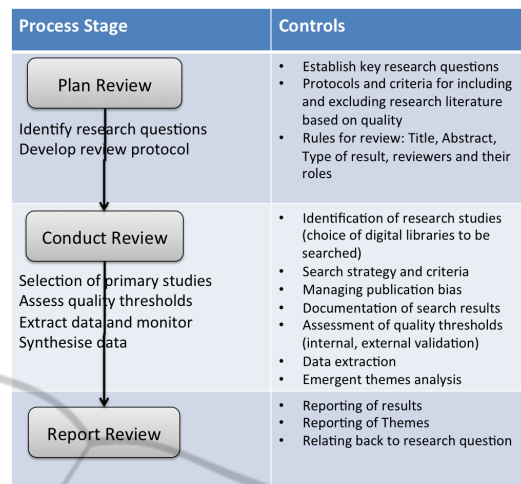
| Process Stage | Controls |
|---|---|
| Plan Review<br>Identify research questions<br>Develop review protocol | • Establish key research questions<br>• Protocols and criteria for including and excluding research literature based on quality<br>• Rules for review: Title, Abstract, Type of result, reviewers and their roles |
| Conduct Review<br>Selection of primary studies<br>Assess quality thresholds<br>Extract data and monitor<br>Synthesise data | • Identification of research studies (choice of digital libraries to be searched)<br>• Search strategy and criteria<br>• Managing publication bias<br>• Documentation of search results<br>• Assessment of quality thresholds (internal, external validation)<br>• Data extraction<br>• Emergent themes analysis |
| Report Review | • Reporting of results<br>• Reporting of Themes<br>• Relating back to research question |